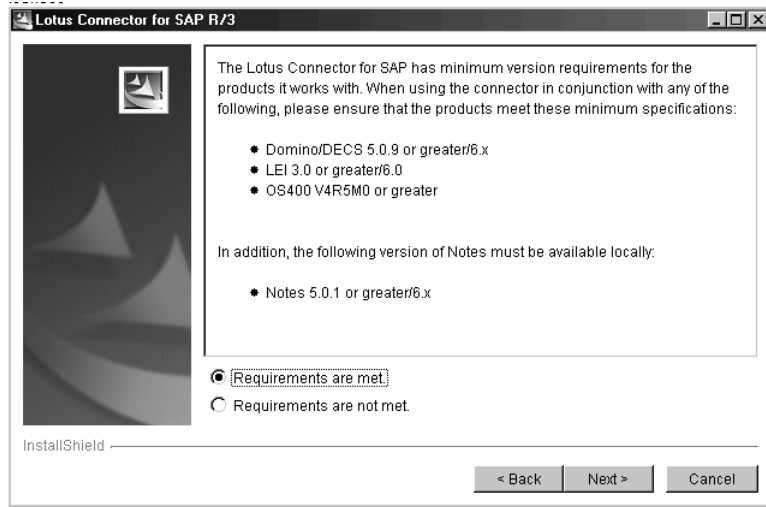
Lotus Connector for SAP R/3

The Lotus Connector for SAP has minimum version requirements for the products it works with. When using the connector in conjunction with any of the following, please ensure that the products meet these minimum specifications:

- Domino/DECS 5.0.9 or greater/6.x
- LEI 3.0 or greater/6.0
- OS400 V4R5M0 or greater

In addition, the following version of Notes must be available locally:

- Notes 5.0.1 or greater/6.x

Requirements are met.
Requirements are not met.

InstallShield

< Back | Next > | Cancel